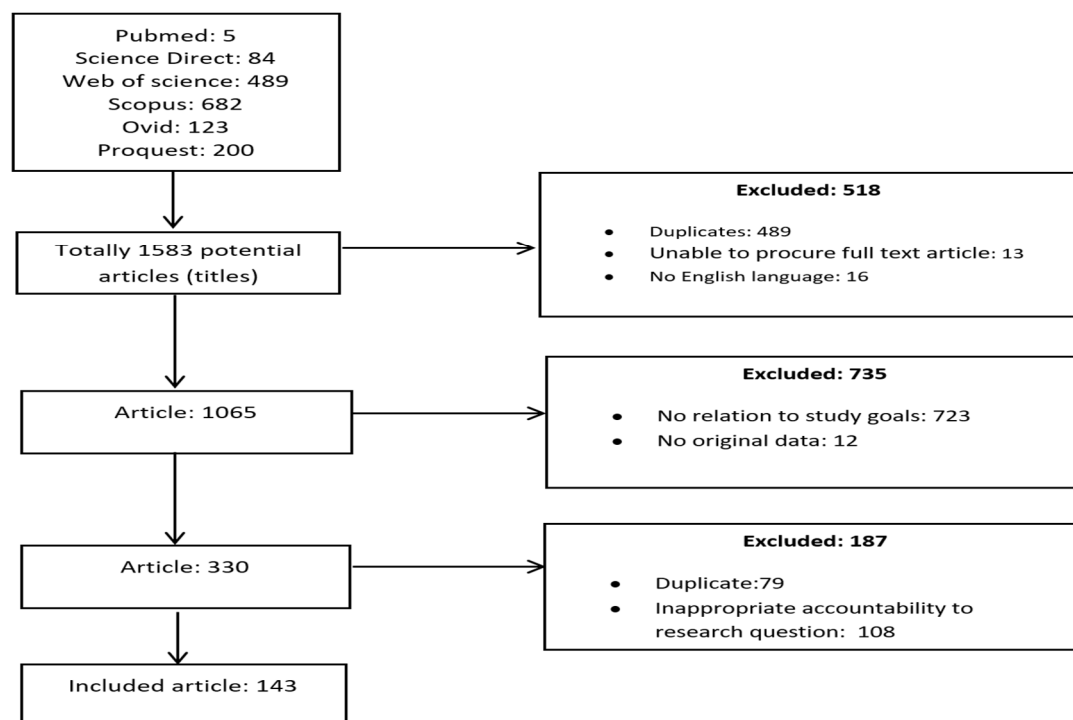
Pubmed: 5
Science Direct: 84
Web of science: 489
Scopus: 682
Ovid: 123
Proquest: 200

Totally 1583 potential articles (titles)

Excluded: 518

- Duplicates: 489
- Unable to procure full text article: 13
- No English language: 16

Article: 1065

Excluded: 735

- No relation to study goals: 723
- No original data: 12

Article: 330

Excluded: 187

- Duplicate:79
- Inappropriate accountability to research question: 108

Included article: 143